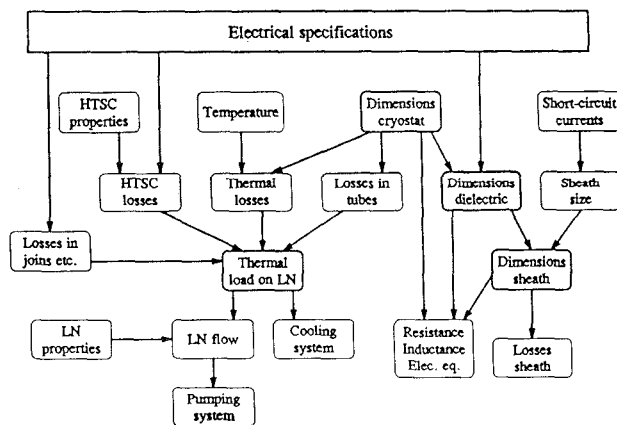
Electrical specifications

HTSC properties

Temperature

Dimensions cryostat

Short-circuit currents

HTSC losses

Thermal losses

Losses in tubes

Dimensions dielectric

Sheath size

Losses in joins etc.

Thermal load on LN

Dimensions sheath

LN properties

LN flow

Cooling system

Resistance Inductance Elec. eq.

Losses sheath

Pumping system